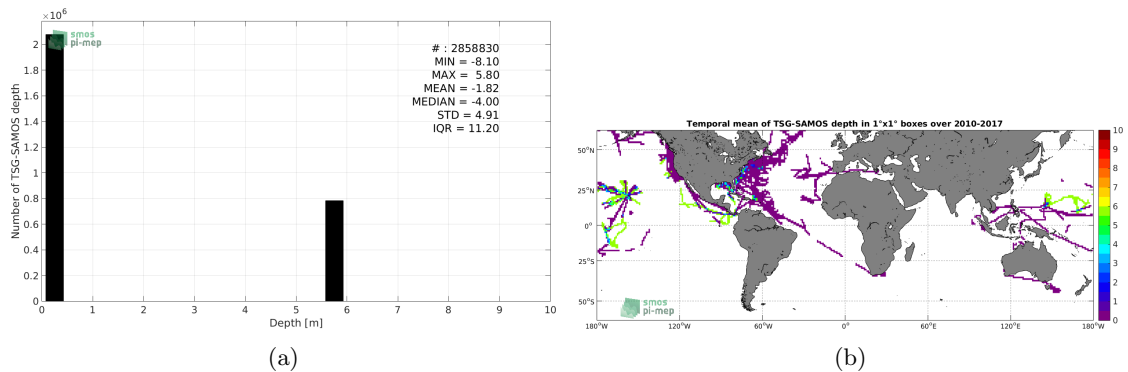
$\times10^6$

smos pi-mep

# : 2858830
MIN = -8.10
MAX = 5.80
MEAN = -1.82
MEDIAN = -4.00
STD = 4.91
IQR = 11.20

Number of TSG-SAMOS depth

2
1.8
1.6
1.4
1.2
1
0.8
0.6
0.4
0.2
0

0 1 2 3 4 5 6 7 8 9 10

Depth [m]

(a)

Temporal mean of TSG-SAMOS depth in 1°x1° boxes over 2010-2017

50°N
25°N
0°
25°S
50°S

180°W 120°W 60°W 0° 60°E 120°E 180°W

10
9
8
7
6
5
4
3
2
1
0

smos pi-mep

(b)